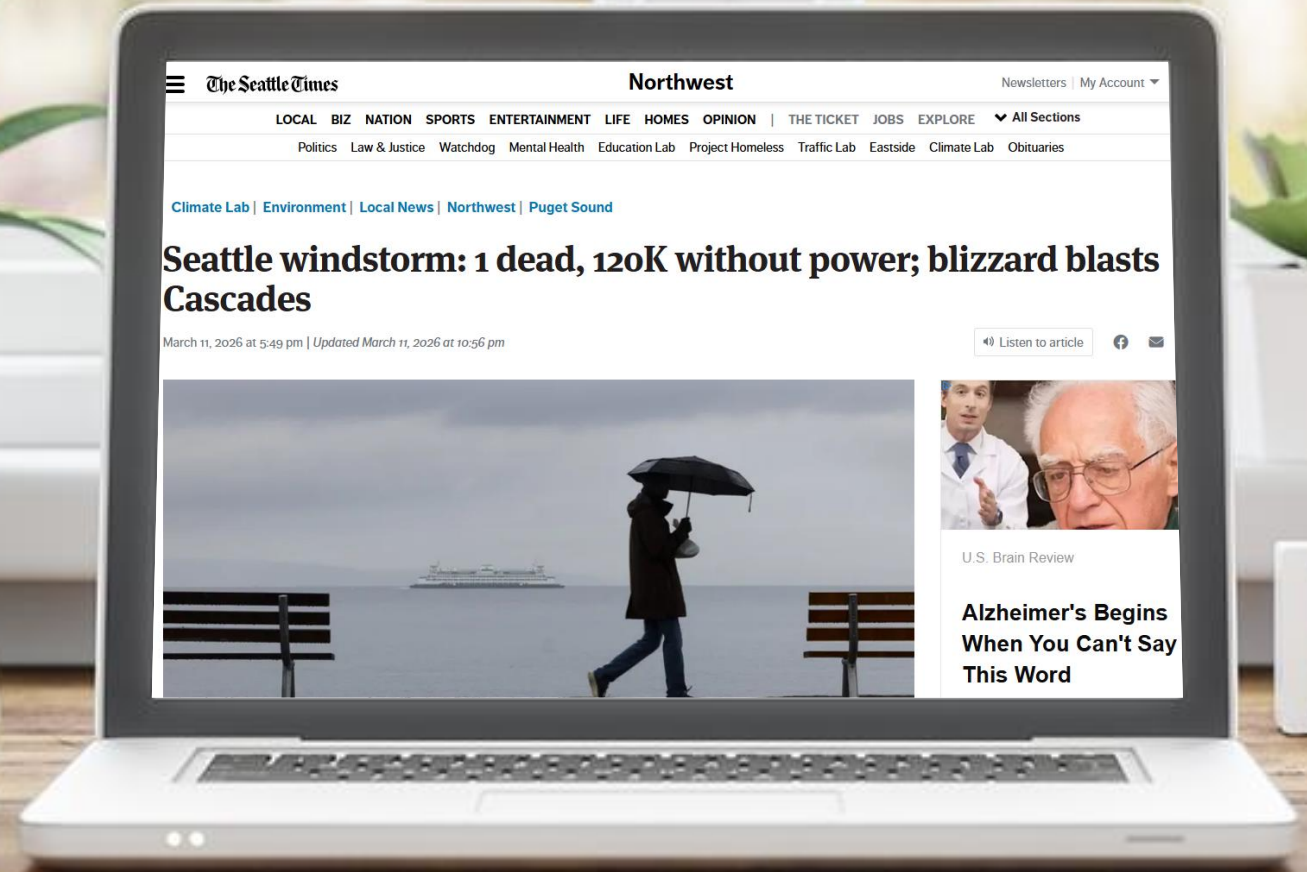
The Seattle Times

Northwest

Newsletters | My Account

LOCAL BIZ NATION SPORTS ENTERTAINMENT LIFE HOMES OPINION | THE TICKET JOBS EXPLORE All Sections

Politics Law & Justice Watchdog Mental Health Education Lab Project Homeless Traffic Lab Eastside Climate Lab Obituaries

Climate Lab | Environment | Local News | Northwest | Puget Sound

Seattle windstorm: 1 dead, 120K without power; blizzard blasts Cascades

March 11, 2026 at 5:49 pm | Updated March 11, 2026 at 10:56 pm

Listen to article

U.S. Brain Review

Alzheimer's Begins When You Can't Say This Word